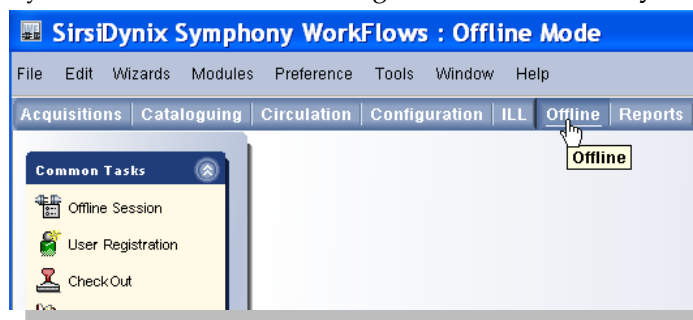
SirsiDynix Symphony WorkFlows : Offline Mode

File Edit Wizards Modules Preference Tools Window Help

Acquisitions | Cataloguing | Circulation | Configuration | ILL | Offline | Reports

Offline

Common Tasks

Offline Session

User Registration

CheckOut